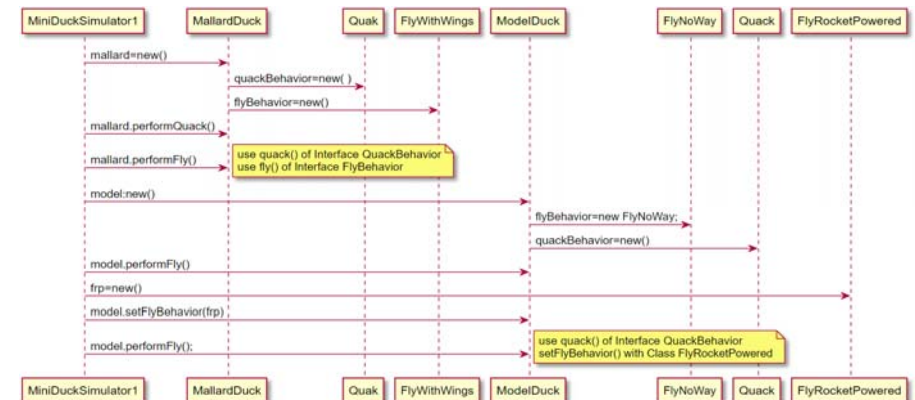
MiniDuckSimulator1 MallardDuck Quak FlyWithWings ModelDuck FlyNoWay Quack FlyRocketPowered

mallard=new()

quackBehavior=new( )

flyBehavior=new()

mallard.performQuack()

mallard.performFly()

use quack() of Interface QuackBehavior
use fly() of Interface FlyBehavior

model:new()

flyBehavior=new FlyNoWay;

quackBehavior=new()

model.performFly()

frp=new()

model.setFlyBehavior(frp)

model.performFly();

use quack() of Interface QuackBehavior
setFlyBehavior() with Class FlyRocketPowered

MiniDuckSimulator1 MallardDuck Quak FlyWithWings ModelDuck FlyNoWay Quack FlyRocketPowered